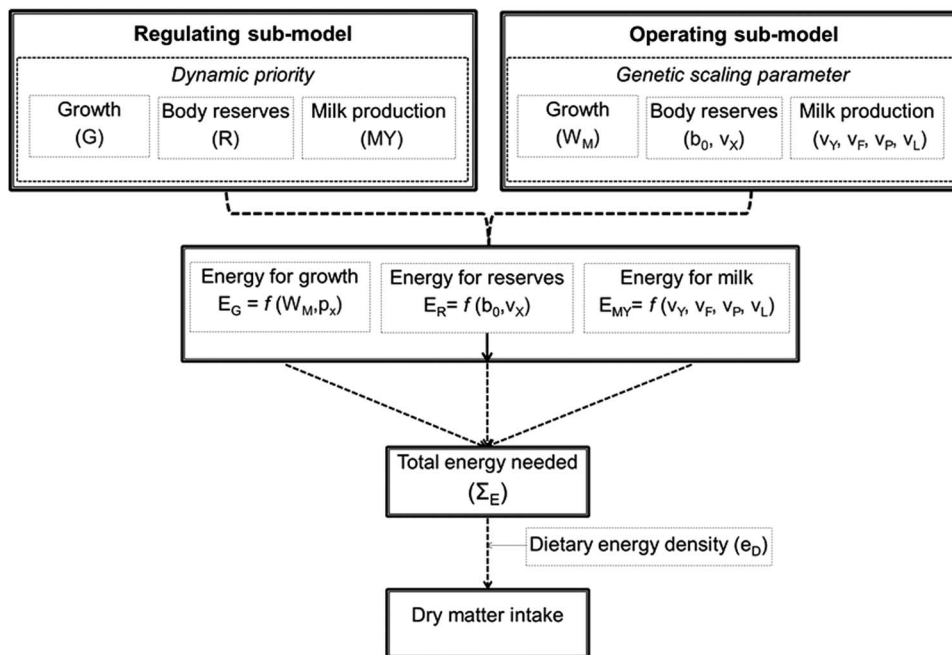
Regulating sub-model

Dynamic priority

Growth (G)

Body reserves (R)

Milk production (MY)

Operating sub-model

Genetic scaling parameter

Growth ($W_M$)

Body reserves ($b_0$, $v_X$)

Milk production ($v_Y$, $v_F$, $v_P$, $v_L$)

Energy for growth $E_G = f(W_M, p_x)$

Energy for reserves $E_R = f(b_0, v_X)$

Energy for milk $E_{MY} = f(v_Y, v_F, v_P, v_L)$

Total energy needed ($\Sigma_E$)

Dietary energy density ($e_D$)

Dry matter intake